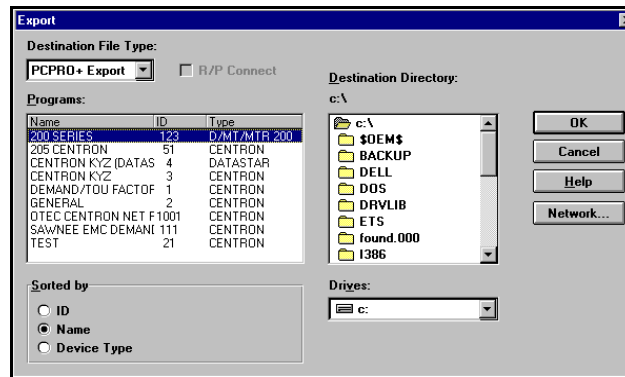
Export

Destination File Type:

PCPRO+ Export

R/P Connect

Programs:

| Name | ID | Type |
|---|---|---|
| 200 SERIES | 123 | D/MT/MTR 200 |
| 205 CENTRON | 51 | CENTRON |
| CENTRON KYZ (DATAS | 4 | DATASTAR |
| CENTRON KYZ | 3 | CENTRON |
| DEMAND/TOU FACTOF | 1 | CENTRON |
| GENERAL | 2 | CENTRON |
| OTEC CENTRON NET F | 1001 | CENTRON |
| SAWNEE EMC DEMANI | 111 | CENTRON |
| TEST | 21 | CENTRON |

Sorted by
ID
Name
Device Type

Destination Directory:
c:\

c:\
$OEM$
BACKUP
DELL
DOS
DRVLIB
ETS
found.000
I386

Drives:
c:

OK
Cancel
Help
Network...